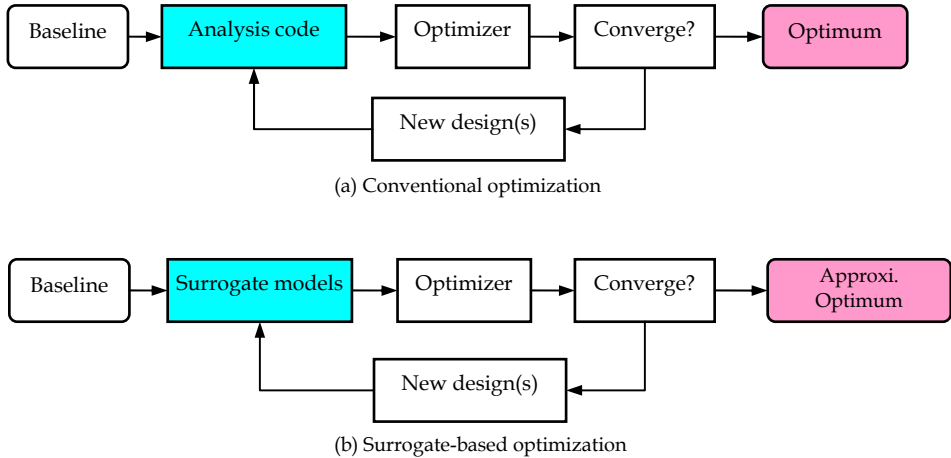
Baseline

Analysis code

Optimizer

Converge?

Optimum

New design(s)

(a) Conventional optimization

Baseline

Surrogate models

Optimizer

Converge?

Approxi. Optimum

New design(s)

(b) Surrogate-based optimization